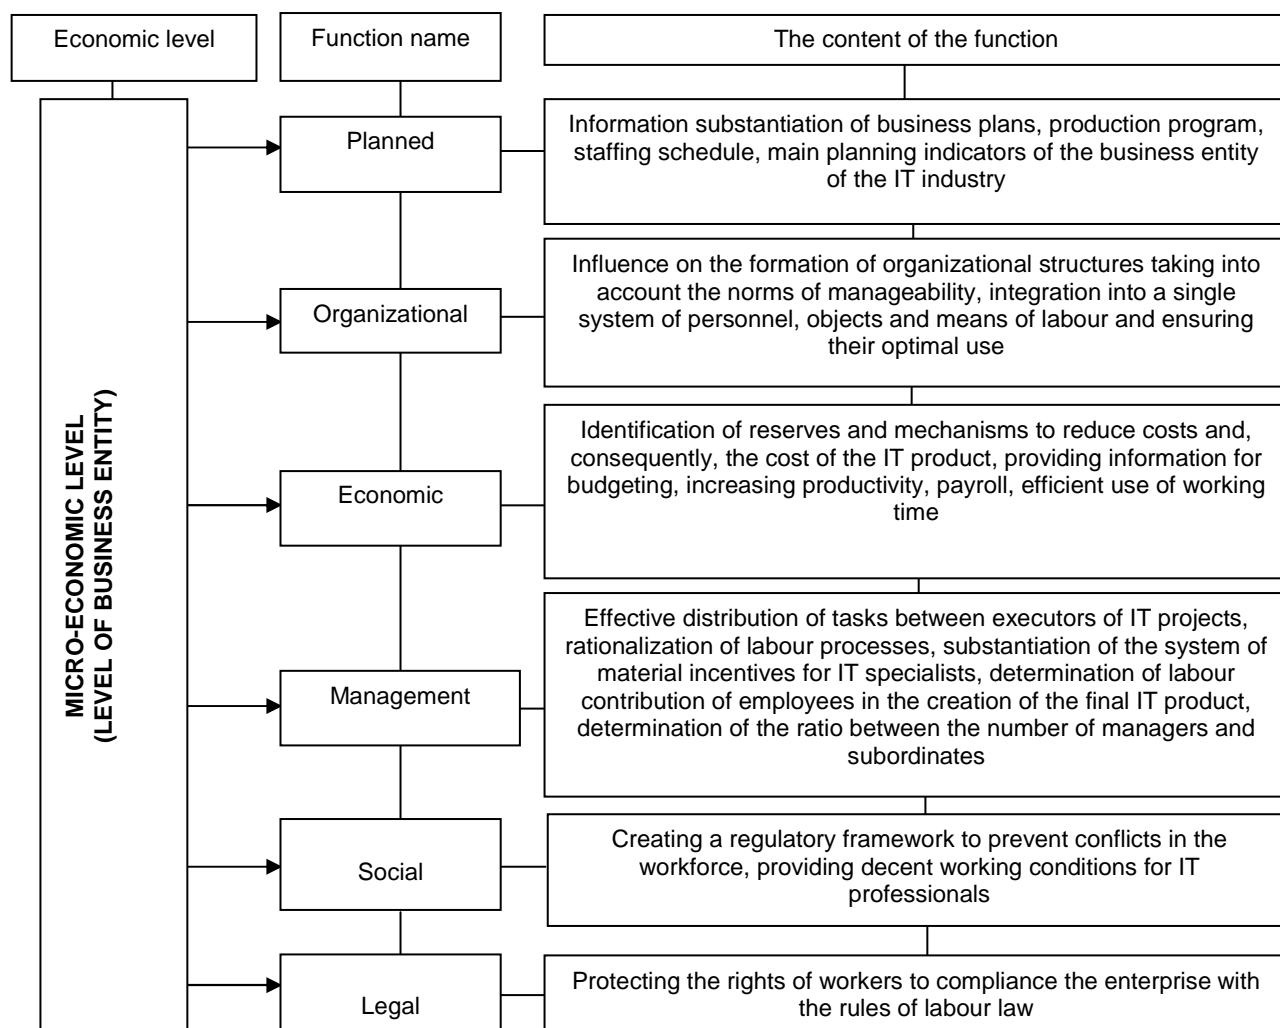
Economic level

Function name

The content of the function

MICRO-ECONOMIC LEVEL (LEVEL OF BUSINESS ENTITY)

Planned

Information substantiation of business plans, production program, staffing schedule, main planning indicators of the business entity of the IT industry

Organizational

Influence on the formation of organizational structures taking into account the norms of manageability, integration into a single system of personnel, objects and means of labour and ensuring their optimal use

Economic

Identification of reserves and mechanisms to reduce costs and, consequently, the cost of the IT product, providing information for budgeting, increasing productivity, payroll, efficient use of working time

Management

Effective distribution of tasks between executors of IT projects, rationalization of labour processes, substantiation of the system of material incentives for IT specialists, determination of labour contribution of employees in the creation of the final IT product, determination of the ratio between the number of managers and subordinates

Social

Creating a regulatory framework to prevent conflicts in the workforce, providing decent working conditions for IT professionals

Legal

Protecting the rights of workers to compliance the enterprise with the rules of labour law